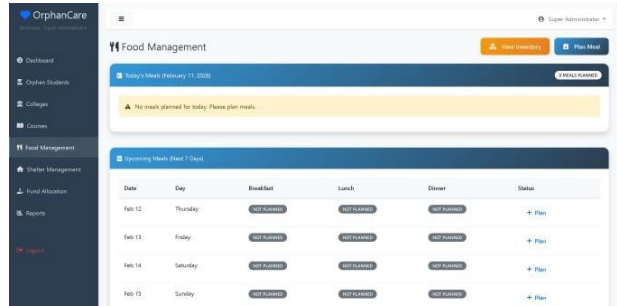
OrphanCare
Welcome, Super Administrator

Dashboard
Orphan Students
Colleges
Courses
Food Management
Shelter Management
Fund Allocation
Reports
Logout

≡
Super Administrator

Food Management
View Inventory
Plan Meal

Today's Meals (February 11, 2026)
0 MEALS PLANNED
No meals planned for today. Please plan meals.

Upcoming Meals (Next 7 Days)

| Date | Day | Breakfast | Lunch | Dinner | Status |
|---|---|---|---|---|---|
| Feb 12 | Thursday | NOT PLANNED | NOT PLANNED | NOT PLANNED | + Plan |
| Feb 13 | Friday | NOT PLANNED | NOT PLANNED | NOT PLANNED | + Plan |
| Feb 14 | Saturday | NOT PLANNED | NOT PLANNED | NOT PLANNED | + Plan |
| Feb 15 | Sunday | NOT PLANNED | NOT PLANNED | NOT PLANNED | + Plan |